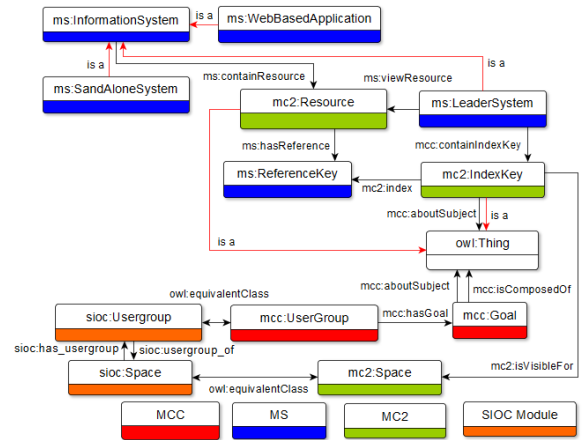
ms:InformationSystem
is a
ms:WebBasedApplication
is a
is a
ms:SandAloneSystem
ms:containResource
ms:viewResource
mc2:Resource
ms:LeaderSystem
ms:hasReference
mcc:containIndexKey
ms:ReferenceKey
mc2:index
mc2:IndexKey
mcc:aboutSubject
is a
is a
owl:Thing
owl:equivalentClass
mcc:aboutSubject
mcc:isComposedOf
sioc:Usergroup
mcc:UserGroup
mcc:hasGoal
mcc:Goal
sioc:has_usergroup
sioc:usergroup_of
mc2:isVisibleFor
sioc:Space
owl:equivalentClass
mc2:Space
MCC
MS
MC2
SIOC Module